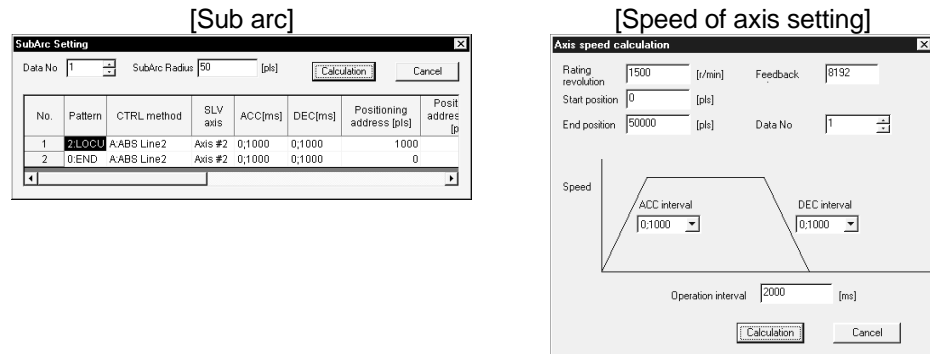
[Sub arc]

SubArc Setting

Data No 1 SubArc Radius 50 [pls] Calculation Cancel

| No. | Pattern | CTRL method | SLV axis | ACC[ms] | DEC[ms] | Positioning address [pls] | Posit addres [p |
|---|---|---|---|---|---|---|---|
| 1 | 2:LOCU | A:ABS Line2 | Axis #2 | 0;1000 | 0;1000 | 1000 | |
| 2 | 0:END | A:ABS Line2 | Axis #2 | 0;1000 | 0;1000 | 0 | |

[Speed of axis setting]

Axis speed calculation

Rating revolution 1500 [r/min] Feedback 8192

Start position 0 [pls]

End position 50000 [pls] Data No 1

Speed

ACC interval 0;1000

DEC interval 0;1000

Operation interval 2000 [ms]

Calculation Cancel